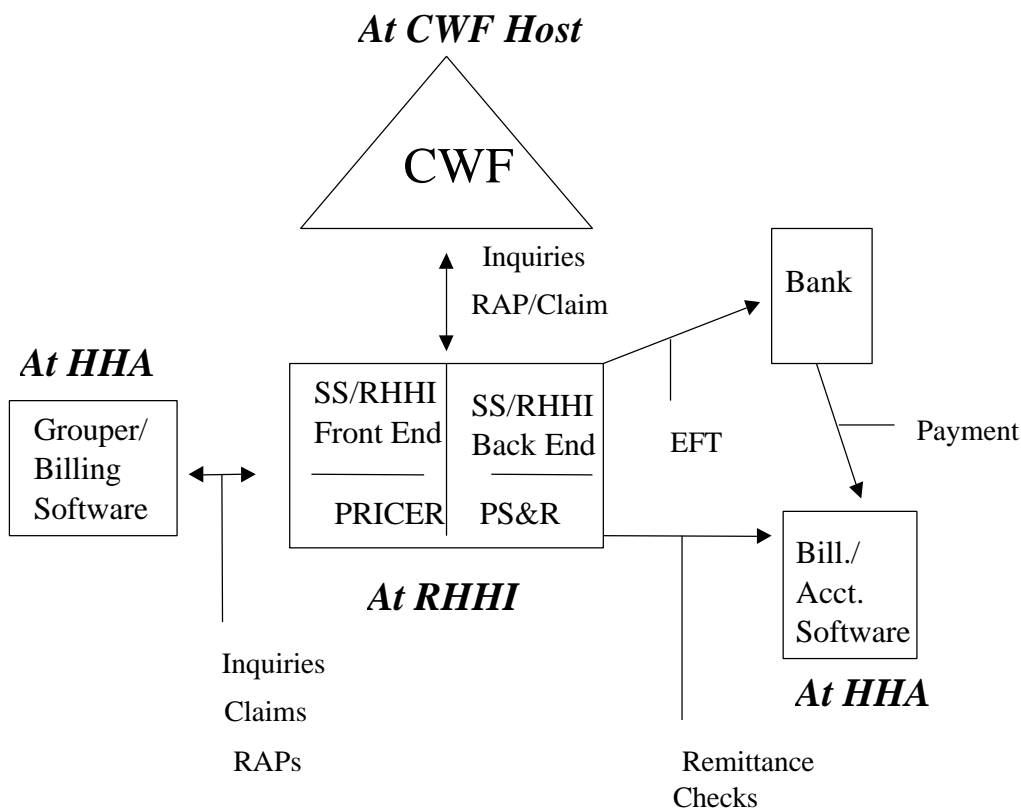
At CWF Host

CWF

Inquiries

RAP/Claim

Bank

At HHA

Grouper/ Billing Software

SS/RHHI Front End

PRICER

SS/RHHI Back End

PS&R

EFT

Payment

Bill./ Acct. Software

At RHHI

At HHA

Inquiries

Claims

RAPs

Remittance

Checks